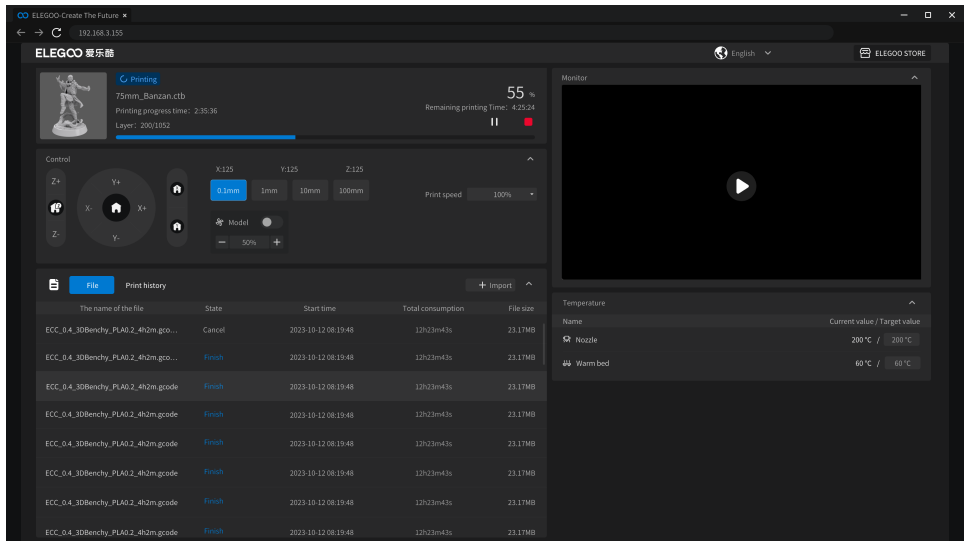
ELEGOO-Create The Future ×

192.168.3.155

ELEGOO 爱乐酷

English

ELEGOO STORE

Printing

75mm_Banzan.ctb

55 %

Printing progress time: 2:35:36

Remaining printing Time: 4:25:24

Layer: 200/1052

Monitor

Control

Z+

Y+

X-

X+

Z-

Y-

X:125

Y:125

Z:125

0.1mm

1mm

10mm

100mm

Print speed

100%

Model

50%

File

Print history

Import

| The name of the file | State | Start time | Total consumption | File size |
|---|---|---|---|---|
| ECC_0.4_3DBenchy_PLA0.2_4h2m.gco... | Cancel | 2023-10-12 08:19:48 | 12h23m43s | 23.17MB |
| ECC_0.4_3DBenchy_PLA0.2_4h2m.gco... | Finish | 2023-10-12 08:19:48 | 12h23m43s | 23.17MB |
| ECC_0.4_3DBenchy_PLA0.2_4h2m.gcode | Finish | 2023-10-12 08:19:48 | 12h23m43s | 23.17MB |
| ECC_0.4_3DBenchy_PLA0.2_4h2m.gcode | Finish | 2023-10-12 08:19:48 | 12h23m43s | 23.17MB |
| ECC_0.4_3DBenchy_PLA0.2_4h2m.gcode | Finish | 2023-10-12 08:19:48 | 12h23m43s | 23.17MB |
| ECC_0.4_3DBenchy_PLA0.2_4h2m.gcode | Finish | 2023-10-12 08:19:48 | 12h23m43s | 23.17MB |
| ECC_0.4_3DBenchy_PLA0.2_4h2m.gcode | Finish | 2023-10-12 08:19:48 | 12h23m43s | 23.17MB |
| ECC_0.4_3DBenchy_PLA0.2_4h2m.gcode | Finish | 2023-10-12 08:19:48 | 12h23m43s | 23.17MB |

Temperature

| Name | Current value / Target value |
|---|---|
| Nozzle | 200 °C / 200 °C |
| Warm bed | 60 °C / 60 °C |